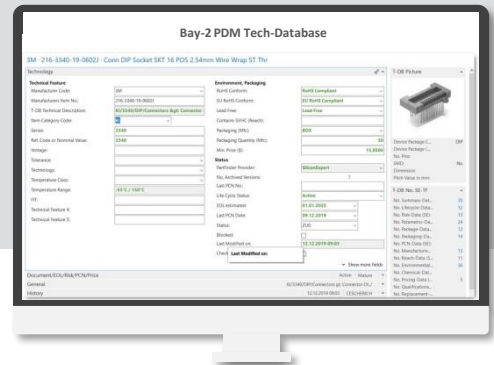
Bay-2 PDM Tech-Database

3M - 216-3340-19-0602J - Conn DIP Socket SKT 16 POS 2.54mm Wire Wrap ST Thr

Technology

Technical Feature
Manufacturer Code: 3M
Manufacturers Item No.: 216-3340-19-0602J
T-DB Technical Description: IC/DIP/SIP/Connectors Bgd. Connector
Item Category Code: IC
Series: 3340
Ref. Code or Nominal Value: 3340
Voltage:
Tolerance:
Technology:
Temperature Class:
Temperature Range: -55°C / 150°C
FIT:
Technical Feature 4:
Technical Feature 5:

Environment, Packaging
RoHS Conform: RoHS Compliant
EU RoHS Conform: EU RoHS Compliant
Lead Free: Lead Free
Contains SVHC (Reach):
Packaging (MPx): BOX
Packaging Quantity (MPx): 30
Min. Price ($): 15,8500

Status
Partfinder Provider: SiliconExpert
No. Archived Versions: 1
Last PCN No.:
Life Cycle Status: Active
EOL estimated: 01.01.2025
Last PCN Date: 09.12.2019
Status: EVAL
Blocked:
Last Modified on: 12.12.2019 09:03
Check: Last Modified on:

Show more fields

Document/EOL/Risk/PCN/Price
General
History
Active Nature
IC/3340/DIP/Connectors gb Connector Ch./
12.12.2019 09:03 CESCHINECH

T-DB Picture
Device Package C... DIP
Device Package I...
No. Pins
SMD No.
Dimension
Pitch Value in mm

T-DB No. SE-TP
No. Summary Dat... 35
No. Lifecycle Data... 12
No. Risk Data (SE) 13
No. Parametric Da... 24
No. Package Data... 12
No. Packaging Da... 12
No. PCN Data (SE) 14
No. Manufacturin... 13
No. Reach Data (S... 11
No. Environmental... 36
No. Chemical Dat...
No. Pricing Data (... 5
No. Qualifications...
No. Replacement...